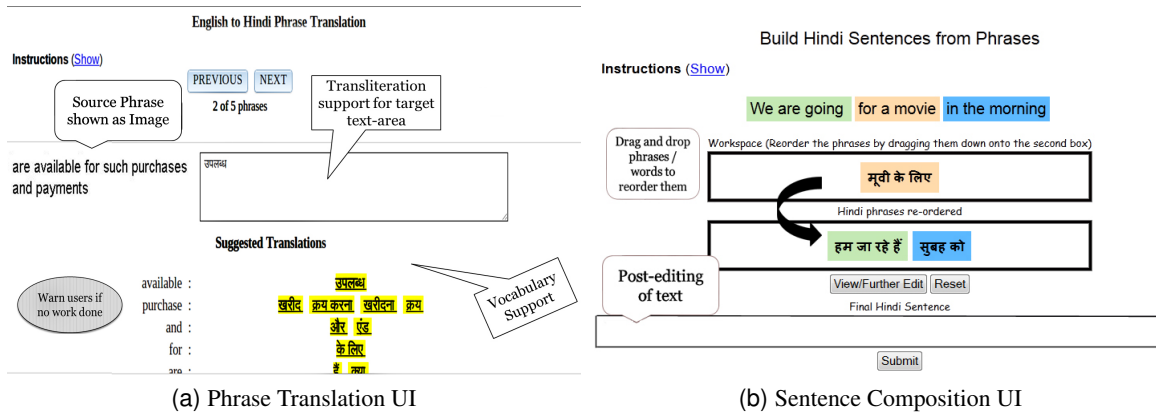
English to Hindi Phrase Translation

Instructions (Show)

PREVIOUS NEXT

2 of 5 phrases

Source Phrase shown as Image

Transliteration support for target text-area

are available for such purchases and payments

उपलब्ध

Suggested Translations

Warn users if no work done

available : उपलब्ध
purchase : खरीद क्रय करना खरीदना क्रय
and : और एंड
for : के लिए
are : हैं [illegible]

Vocabulary Support

(a) Phrase Translation UI

Build Hindi Sentences from Phrases

Instructions (Show)

We are going | for a movie | in the morning

Drag and drop phrases / words to reorder them

Workspace (Reorder the phrases by dragging them down onto the second box)

मूवी के लिए

Hindi phrases re-ordered

हम जा रहे हैं सुबह को

Post-editing of text

View/Further Edit Reset

Final Hindi Sentence

Submit

(b) Sentence Composition UI